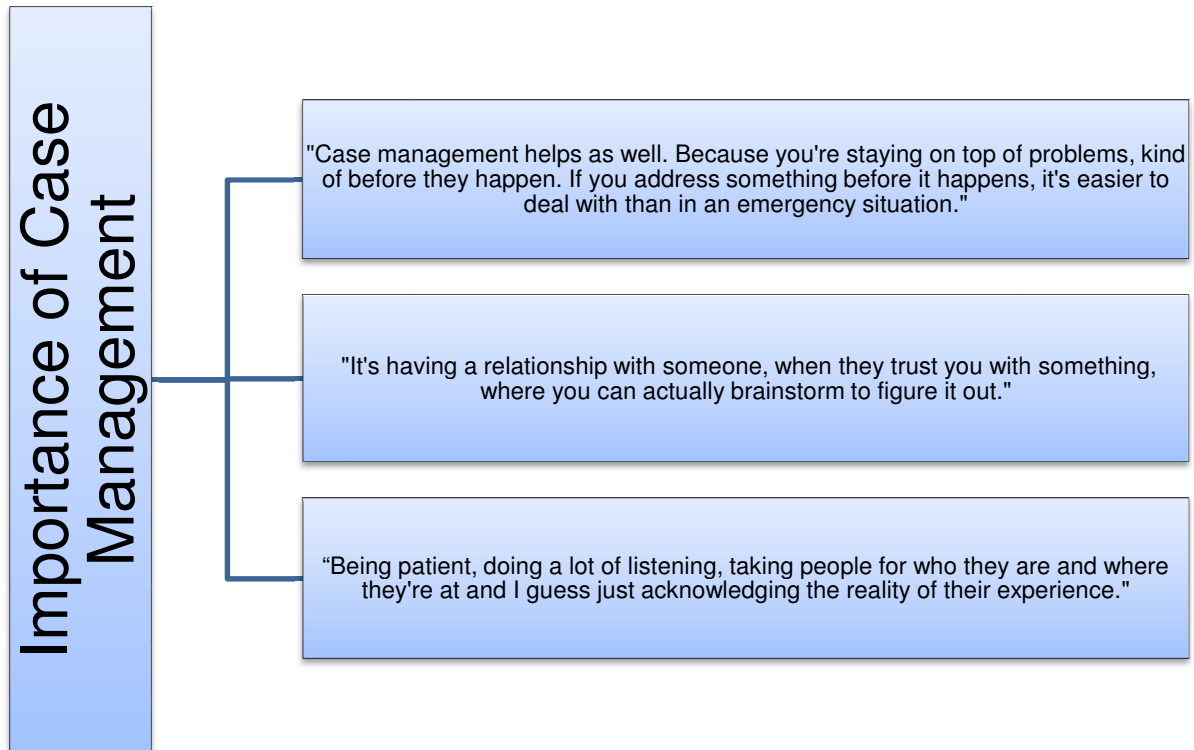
Importance of Case Management

"Case management helps as well. Because you're staying on top of problems, kind of before they happen. If you address something before it happens, it's easier to deal with than in an emergency situation."

"It's having a relationship with someone, when they trust you with something, where you can actually brainstorm to figure it out."

“Being patient, doing a lot of listening, taking people for who they are and where they're at and I guess just acknowledging the reality of their experience."